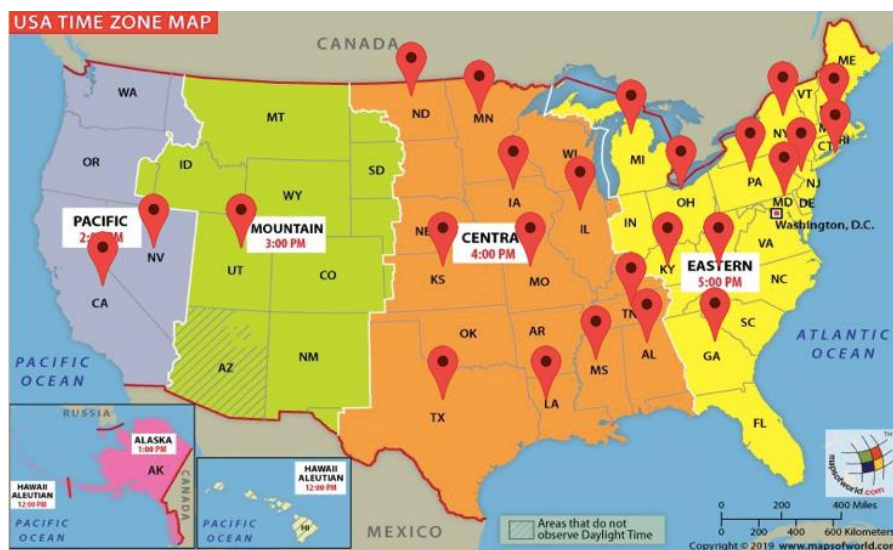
USA TIME ZONE MAP

CANADA

WA

MT

ND

MN

ME

VT

OR

ID

SD

WI

MI

NY

CT

RI

WY

IA

PA

NJ

PACIFIC
2:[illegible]M

MOUNTAIN
3:00 PM

NE

CENTRA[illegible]
4:00 PM

IL

OH

MD

DE

Washington, D.C.

NV

UT

CO

KS

MO

IN

KY

VA

EASTERN
5:00 PM

NC

CA

OK

AR

TN

SC

ATLANTIC
OCEAN

PACIFIC
OCEAN

AZ

NM

MS

AL

GA

TX

LA

FL

RUSSIA

ALASKA
1:00 PM

AK

HAWAII
ALEUTIAN
12:00 PM

CANADA

HAWAII
ALEUTIAN
12:00 PM

HI

PACIFIC
OCEAN

PACIFIC
OCEAN

MEXICO

Areas that do not observe Daylight Time

mapsofworld.com

0 200 400 Miles
0 200 400 600 Kilometers

Copyright © 2019 www.mapsofworld.com